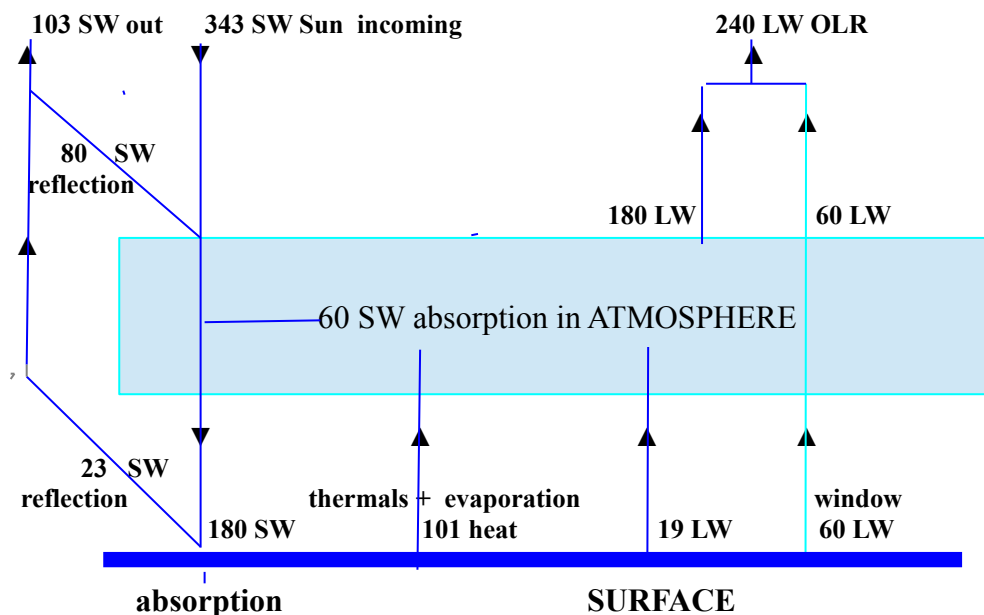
103 SW out

343 SW Sun incoming

240 LW OLR

80 SW reflection

180 LW

60 LW

60 SW absorption in ATMOSPHERE

23 SW reflection

180 SW

thermals + evaporation
101 heat

19 LW

window
60 LW

absorption

SURFACE